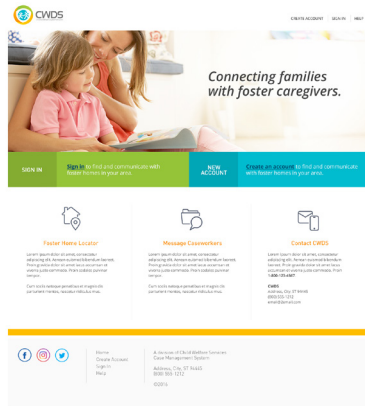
CWDS

CREATE ACCOUNT SIGN IN HELP

Connecting families with foster caregivers.

SIGN IN

Sign in to find and communicate with foster homes in your area.

NEW ACCOUNT

Create an account to find and communicate with foster homes in your area.

Foster Home Locator

Lorem ipsum dolor sit amet, consectetur adipiscing elit. Aenean euismod bibendum laoreet. Proin gravida dolor sit amet lacus accumsan et viverra justo commodo. Proin sodales pulvinar tempor.

Cum sociis natoque penatibus et magnis dis parturient montes, nascetur ridiculus mus.

Message Caseworkers

Lorem ipsum dolor sit amet, consectetur adipiscing elit. Aenean euismod bibendum laoreet. Proin gravida dolor sit amet lacus accumsan et viverra justo commodo. Proin sodales pulvinar tempor.

Cum sociis natoque penatibus et magnis dis parturient montes, nascetur ridiculus mus.

Contact CWDS

Lorem ipsum dolor sit amet, consectetur adipiscing elit. Aenean euismod bibendum laoreet. Proin gravida dolor sit amet lacus accumsan et viverra justo commodo. Proin 1-800-123-4567

CWDS
Address, City, ST 94445
(880) 555-1212
email@domain.com

Home
Create Account
Sign In
Help

A division of Child Welfare Services Case Management System

Address, City, ST 94445
(880) 555-1212

©2016